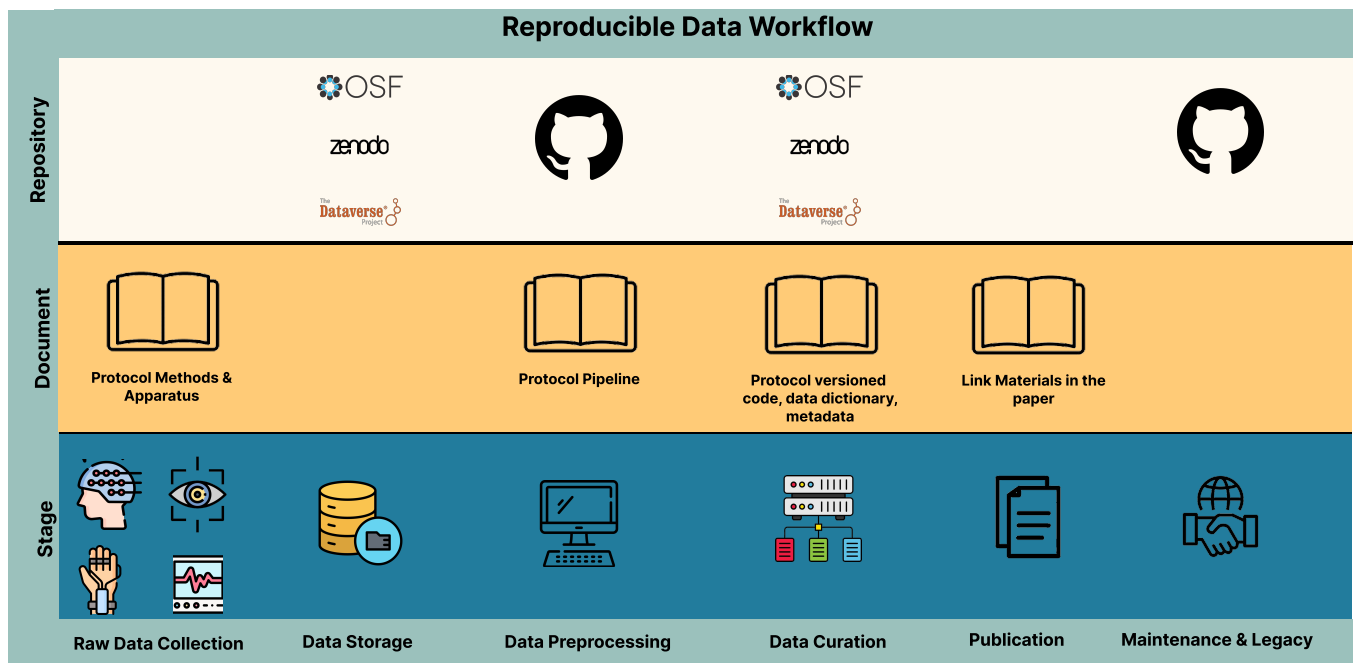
Reproducible Data Workflow

Repository

OSF

zenodo

The Dataverse® Project

OSF

zenodo

The Dataverse® Project

Document

Protocol Methods & Apparatus

Protocol Pipeline

Protocol versioned code, data dictionary, metadata

Link Materials in the paper

Stage

Raw Data Collection

Data Storage

Data Preprocessing

Data Curation

Publication

Maintenance & Legacy